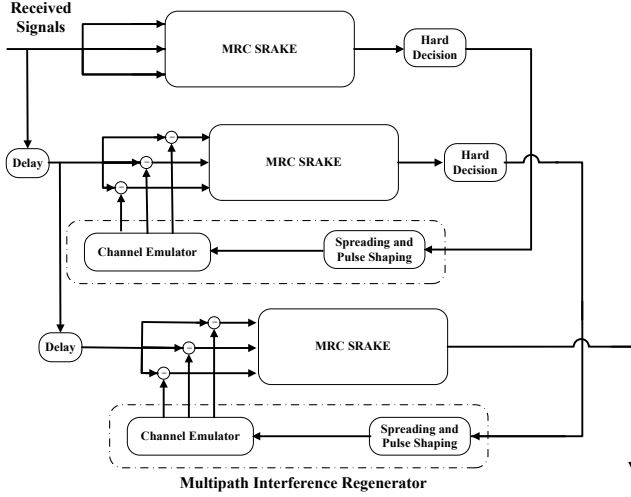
Received Signals

MRC SRAKE

Hard Decision

Delay

−

−

−

MRC SRAKE

Hard Decision

Channel Emulator

Spreading and Pulse Shaping

Delay

−

−

−

MRC SRAKE

Channel Emulator

Spreading and Pulse Shaping

Multipath Interference Regenerator